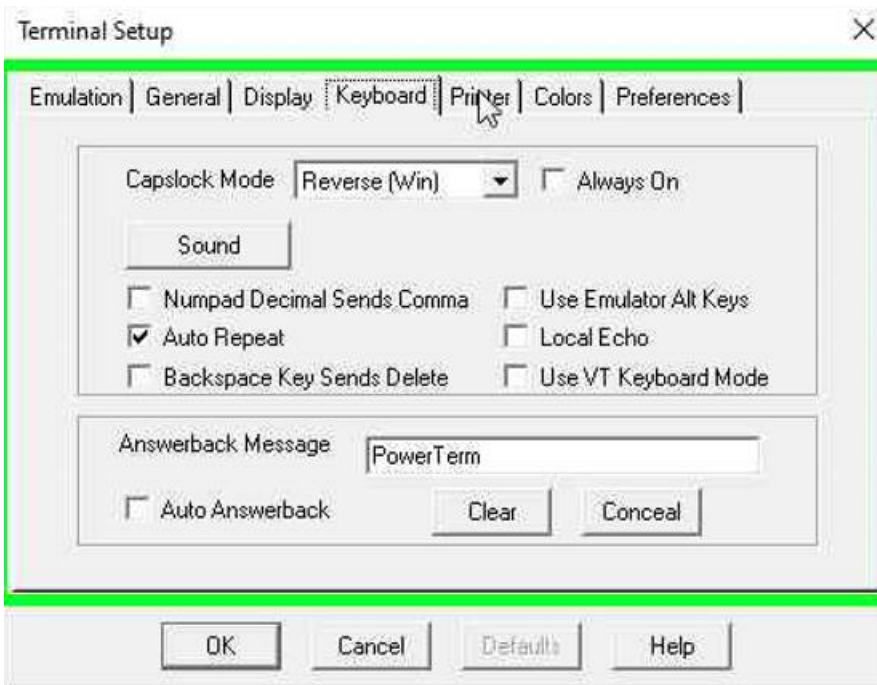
Terminal Setup

Emulation | General | Display | Keyboard | Printer | Colors | Preferences

Capslock Mode Reverse (Win) Always On

Sound

Numpad Decimal Sends Comma
Use Emulator Alt Keys
Auto Repeat
Local Echo
Backspace Key Sends Delete
Use VT Keyboard Mode

Answerback Message PowerTerm

Auto Answerback
Clear
Conceal

OK Cancel Defaults Help